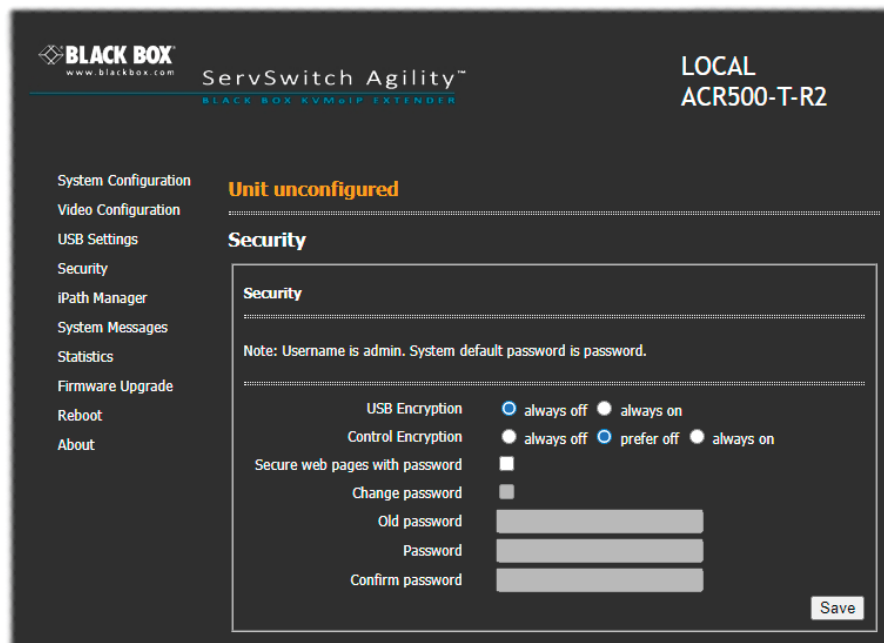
BLACK BOX
www.blackbox.com
ServSwitch Agility™
BLACK BOX KVMoIP EXTENDER

LOCAL
ACR500-T-R2

System Configuration
Video Configuration
USB Settings
Security
iPath Manager
System Messages
Statistics
Firmware Upgrade
Reboot
About

Unit unconfigured

Security

Security

Note: Username is admin. System default password is password.

USB Encryption always off always on
Control Encryption always off prefer off always on
Secure web pages with password
Change password
Old password
Password
Confirm password

Save